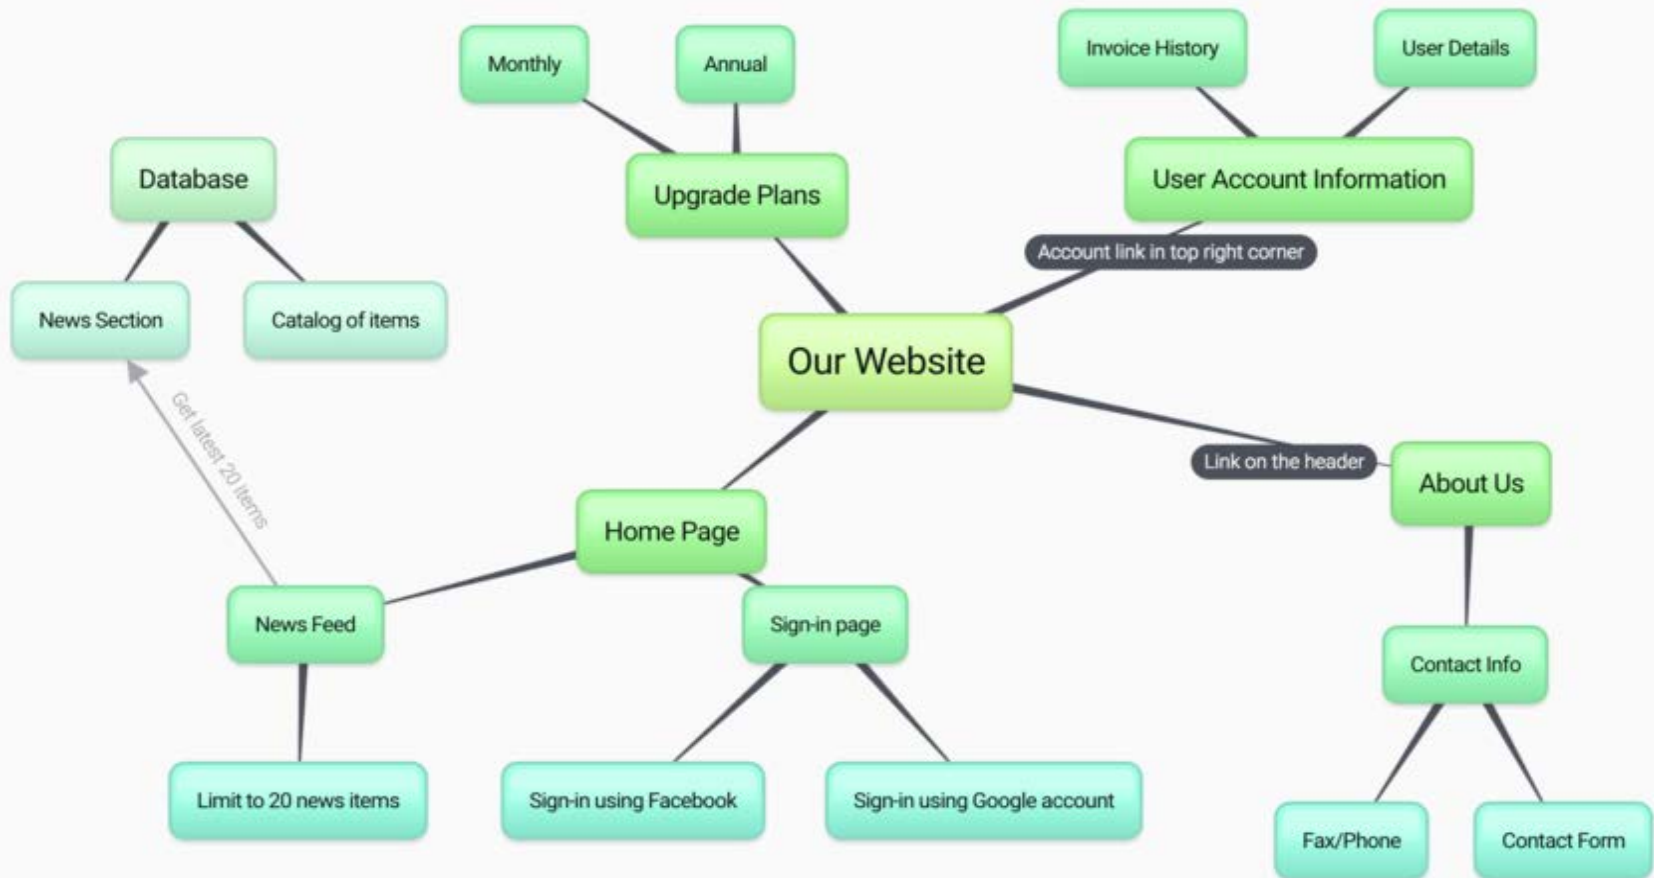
Monthly

Annual

Invoice History

User Details

Database

Upgrade Plans

User Account Information

Account link in top right corner

News Section

Catalog of items

Our Website

Get latest 20 items

Link on the header

About Us

Home Page

News Feed

Sign-in page

Contact Info

Limit to 20 news items

Sign-in using Facebook

Sign-in using Google account

Fax/Phone

Contact Form